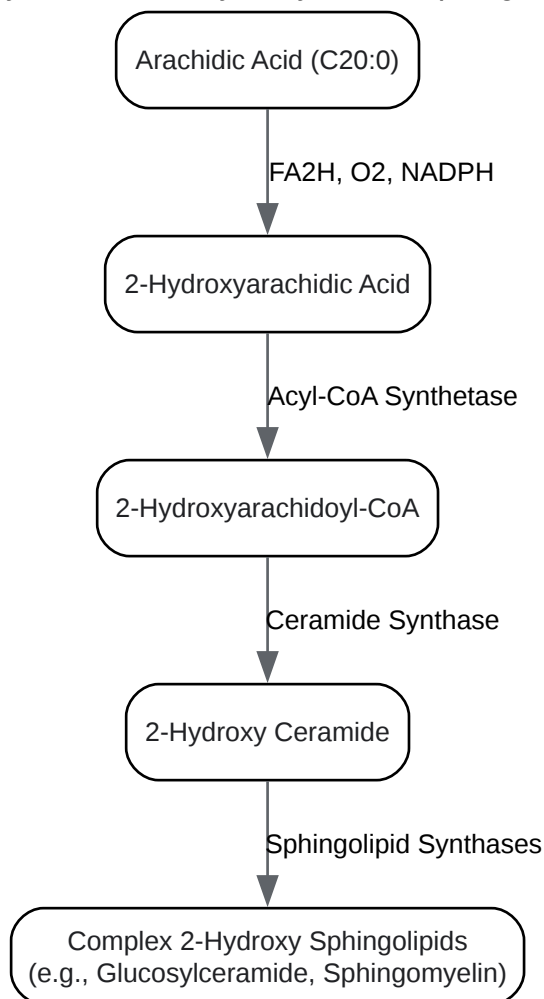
Arachidic Acid (C20:0)

FA2H, O2, NADPH

2-Hydroxyarachidic Acid

Acyl-CoA Synthetase

2-Hydroxyarachidoyl-CoA

Ceramide Synthase

2-Hydroxy Ceramide

Sphingolipid Synthases

Complex 2-Hydroxy Sphingolipids (e.g., Glucosylceramide, Sphingomyelin)